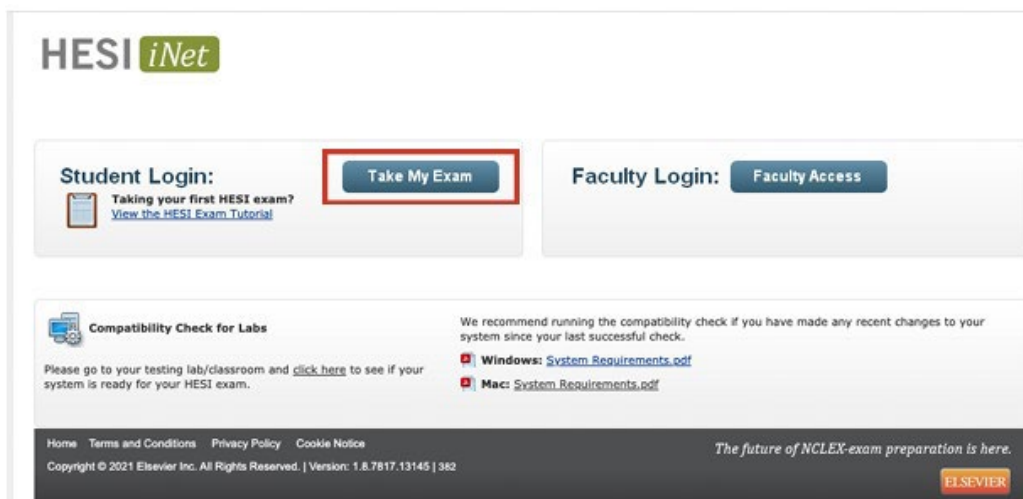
HESI iNet

Student Login:

Take My Exam

Taking your first HESI exam?
View the HESI Exam Tutorial

Faculty Login:

Faculty Access

Compatibility Check for Labs

Please go to your testing lab/classroom and click here to see if your system is ready for your HESI exam.

We recommend running the compatibility check if you have made any recent changes to your system since your last successful check.

Windows: System Requirements.pdf

Mac: System Requirements.pdf

Home Terms and Conditions Privacy Policy Cookie Notice

Copyright © 2021 Elsevier Inc. All Rights Reserved. | Version: 1.8.7817.13145 | 382

The future of NCLEX-exam preparation is here.

ELSEVIER